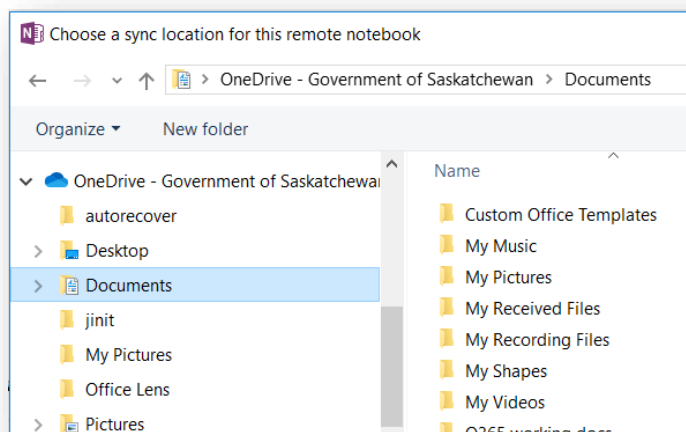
Choose a sync location for this remote notebook

OneDrive - Government of Saskatchewan > Documents

Organize ▾ New folder

OneDrive - Government of Saskatchewan
autorecover
Desktop
Documents
jinit
My Pictures
Office Lens
Pictures

Name
Custom Office Templates
My Music
My Pictures
My Received Files
My Recording Files
My Shapes
My Videos
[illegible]